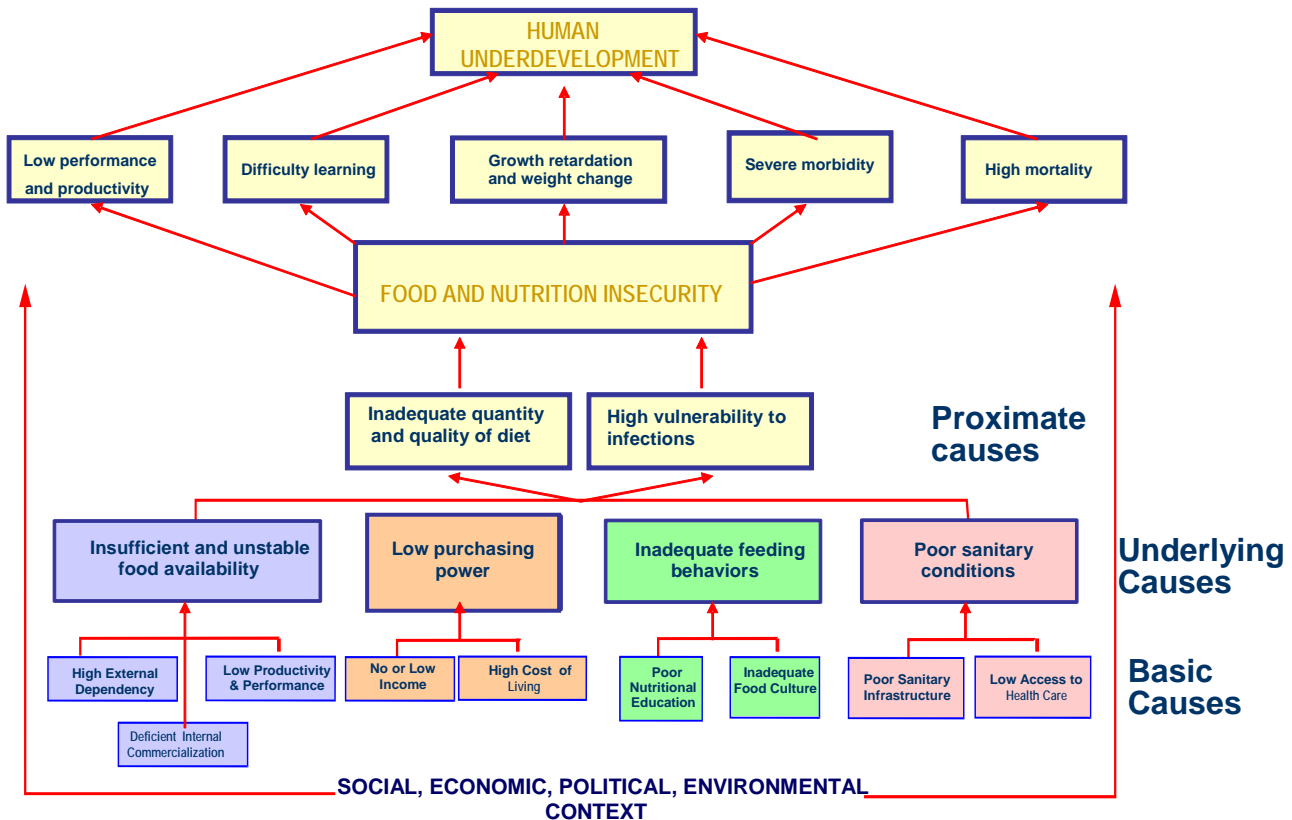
HUMAN UNDERDEVELOPMENT

Low performance and productivity

Difficulty learning

Growth retardation and weight change

Severe morbidity

High mortality

FOOD AND NUTRITION INSECURITY

Inadequate quantity and quality of diet

High vulnerability to infections

Proximate causes

Insufficient and unstable food availability

Low purchasing power

Inadequate feeding behaviors

Poor sanitary conditions

Underlying Causes

High External Dependency

Low Productivity & Performance

Deficient Internal Commercialization

No or Low Income

High Cost of Living

Poor Nutritional Education

Inadequate Food Culture

Poor Sanitary Infrastructure

Low Access to Health Care

Basic Causes

SOCIAL, ECONOMIC, POLITICAL, ENVIRONMENTAL CONTEXT